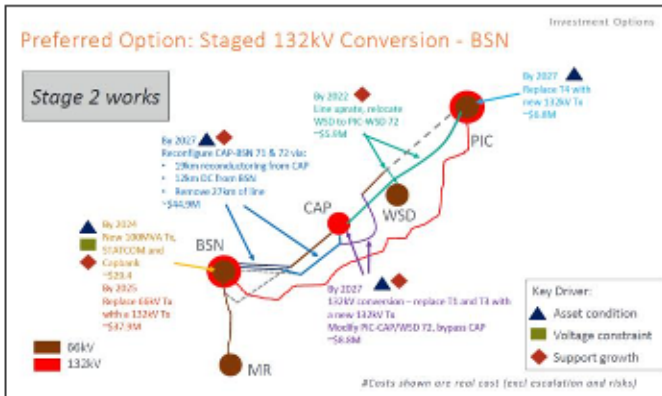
Investment Options

Preferred Option: Staged 132kV Conversion - BSN

Stage 2 works

By 2027
Replace T4 with new 132kV Tx
~$6.8M

By 2022
Line uprate, relocate WSD to PIC-WSD 72
~$5.9M

By 2027
Reconfigure CAP-BSN 71 & 72 via:
• 19km reconductoring from CAP
• 12km DC from BSN
• Remove 27km of line
~$44.9M

PIC

CAP

WSD

By 2024
New 100MVA Tx, STATCOM and Capbank
~$29.4
By 2025
Replace 66kV Tx with a 132kV Tx
~$17.9M

BSN

By 2027
132kV conversion – replace T1 and T4 with a new 132kV Tx
Modify PIC-CAP/WSD 72, bypass CAP
~$8.8M

Key Driver:
Asset condition
Voltage constraint
Support growth

66kV
132kV

MR

#Costs shown are real cost (excl escalation and risks)